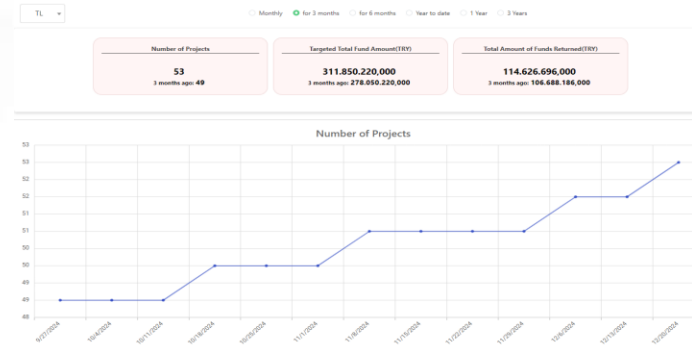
TL

Monthly for 3 months for 6 months Year to date 1 Year 3 Years

Number of Projects
53
3 months ago: 49

Targeted Total Fund Amount(TRY)
311.850.220,000
3 months ago: 278.050.220,000

Total Amount of Funds Returned(TRY)
114.626,696,000
3 months ago: 106.688,186,000

Number of Projects

53
53
52
52
51
51
50
50
49
49
48

9/27/2024
10/4/2024
10/11/2024
10/18/2024
10/25/2024
11/1/2024
11/8/2024
11/15/2024
11/22/2024
11/29/2024
12/6/2024
12/13/2024
12/20/2024